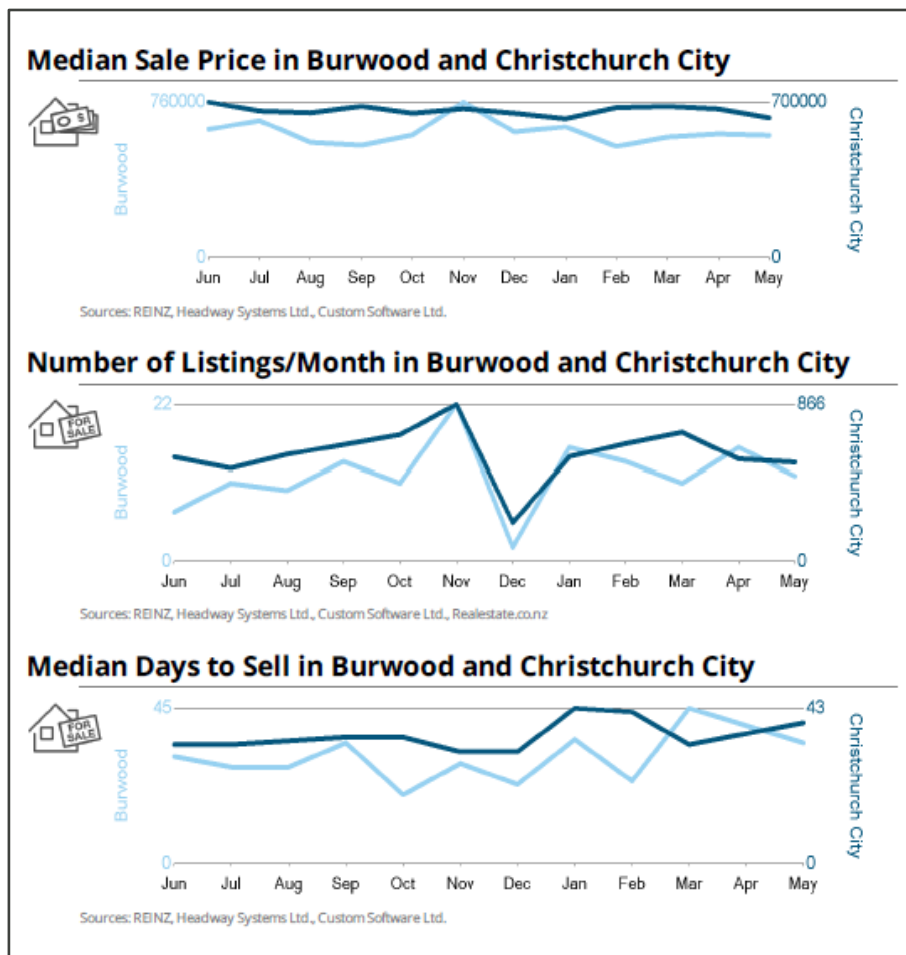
Median Sale Price in Burwood and Christchurch City

$

760000

700000

Burwood

Christchurch City

0

0

Jun Jul Aug Sep Oct Nov Dec Jan Feb Mar Apr May

Sources: REINZ, Headway Systems Ltd., Custom Software Ltd.

Number of Listings/Month in Burwood and Christchurch City

FOR SALE

22

866

Burwood

Christchurch City

0

0

Jun Jul Aug Sep Oct Nov Dec Jan Feb Mar Apr May

Sources: REINZ, Headway Systems Ltd., Custom Software Ltd., Realestate.co.nz

Median Days to Sell in Burwood and Christchurch City

FOR SALE

45

43

Burwood

Christchurch City

0

0

Jun Jul Aug Sep Oct Nov Dec Jan Feb Mar Apr May

Sources: REINZ, Headway Systems Ltd., Custom Software Ltd.